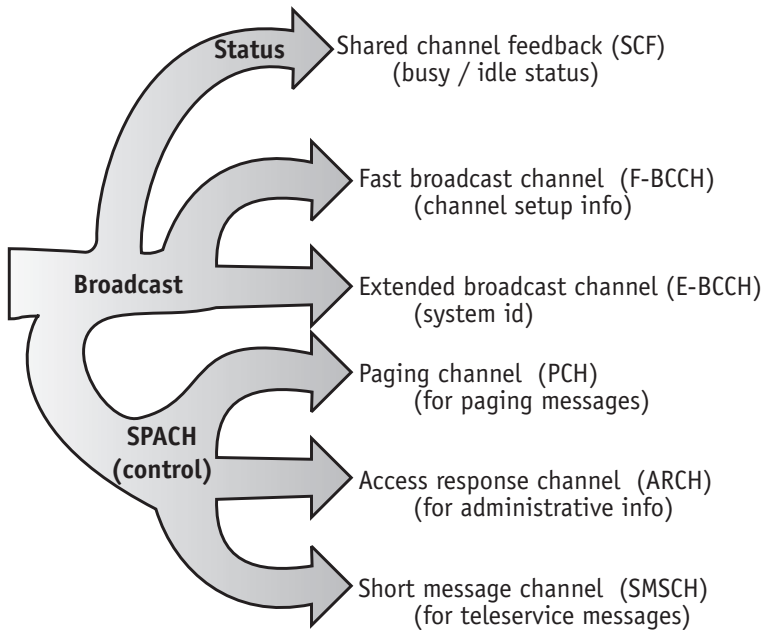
Status

Shared channel feedback (SCF)
(busy / idle status)

Fast broadcast channel (F-BCCH)
(channel setup info)

Broadcast

Extended broadcast channel (E-BCCH)
(system id)

Paging channel (PCH)
(for paging messages)

SPACH
(control)

Access response channel (ARCH)
(for administrative info)

Short message channel (SMSCH)
(for teleservice messages)